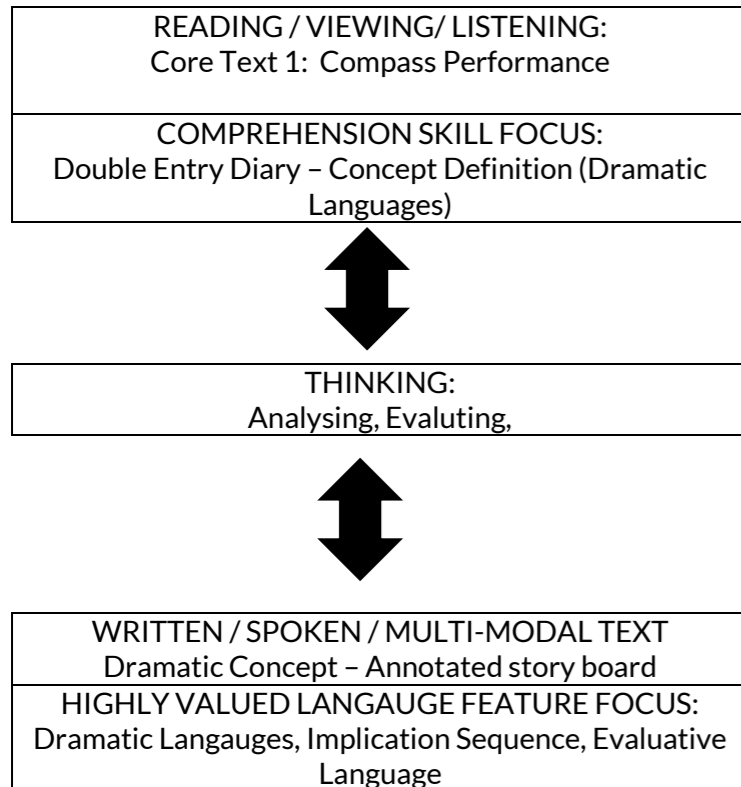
READING / VIEWING/ LISTENING:
Core Text 1: Compass Performance

COMPREHENSION SKILL FOCUS:
Double Entry Diary – Concept Definition (Dramatic Languages)

THINKING:
Analysing, Evaluting,

WRITTEN / SPOKEN / MULTI-MODAL TEXT
Dramatic Concept – Annotated story board

HIGHLY VALUED LANGAUGE FEATURE FOCUS:
Dramatic Langaugaes, Implication Sequence, Evaluative Language